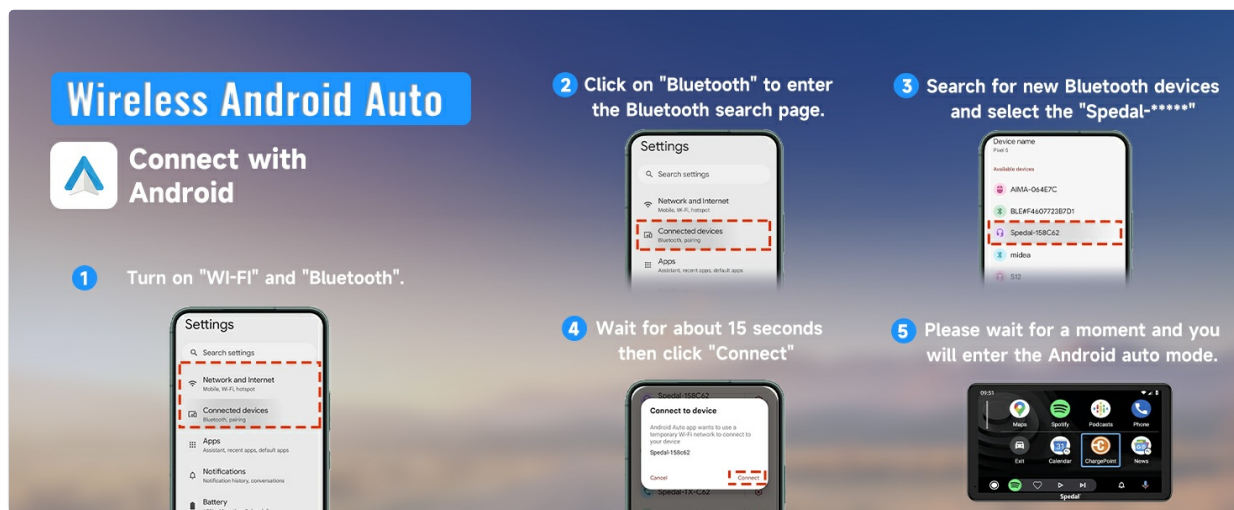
Wireless Android Auto

Connect with Android

1 Turn on "WI-FI" and "Bluetooth".

Settings

Search settings

Network and Internet
Mobile, Wi-Fi, hotspot

Connected devices
Bluetooth, pairing

Apps
Assistant, recent apps, default apps

Notifications
Notification history, conversations

Battery

2 Click on "Bluetooth" to enter the Bluetooth search page.

Settings

Search settings

Network and Internet
Mobile, Wi-Fi, hotspot

Connected devices
Bluetooth, pairing

Apps
Assistant, recent apps, default apps

3 Search for new Bluetooth devices and select the "Spedal-*****"

Device name
Pixel 5

Available devices

AIMA-064E7C

BLE#F4607722B7D1

Spedal-158C62

midea

S12

4 Wait for about 15 seconds then click "Connect"

Spedal-158C62

Connect to device

Android Auto app wants to use a temporary Wi-Fi network to connect to your device

Spedal-158c62

Cancel

Connect

Spedal-TX-C62

5 Please wait for a moment and you will enter the Android auto mode.

09:51

Maps

Spotify

Podcasts

Phone

Exit

Calendar

ChargePoint

News

Spedal